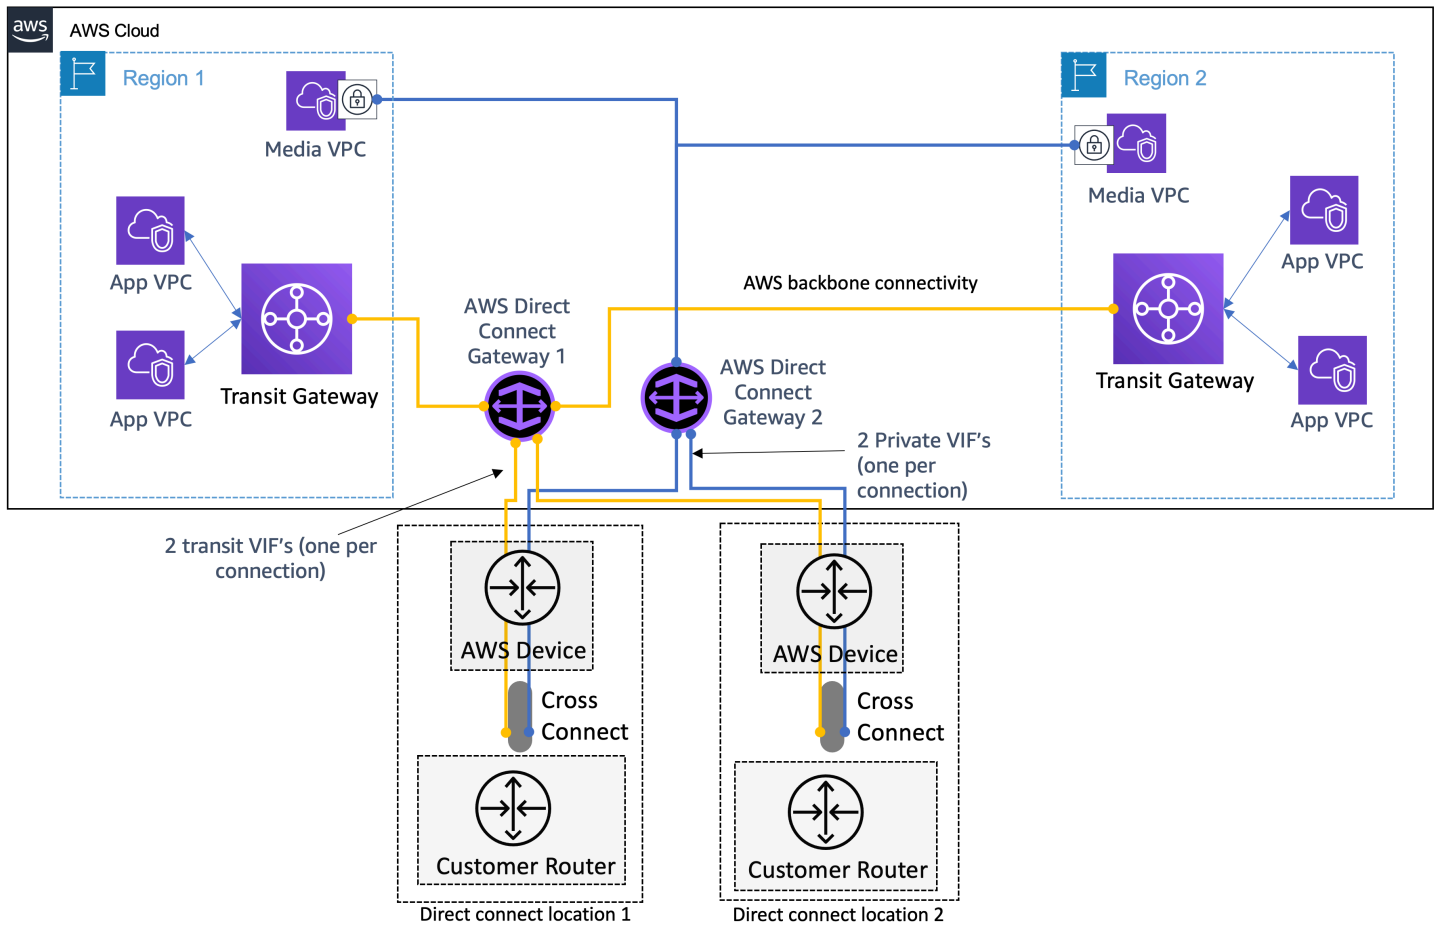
aws

AWS Cloud

Region 1

Media VPC

App VPC

App VPC

Transit Gateway

AWS Direct Connect Gateway 1

AWS Direct Connect Gateway 2

AWS backbone connectivity

Region 2

Media VPC

App VPC

Transit Gateway

App VPC

2 Private VIF's (one per connection)

2 transit VIF's (one per connection)

AWS Device

Cross Connect

Customer Router

Direct connect location 1

AWS Device

Cross Connect

Customer Router

Direct connect location 2